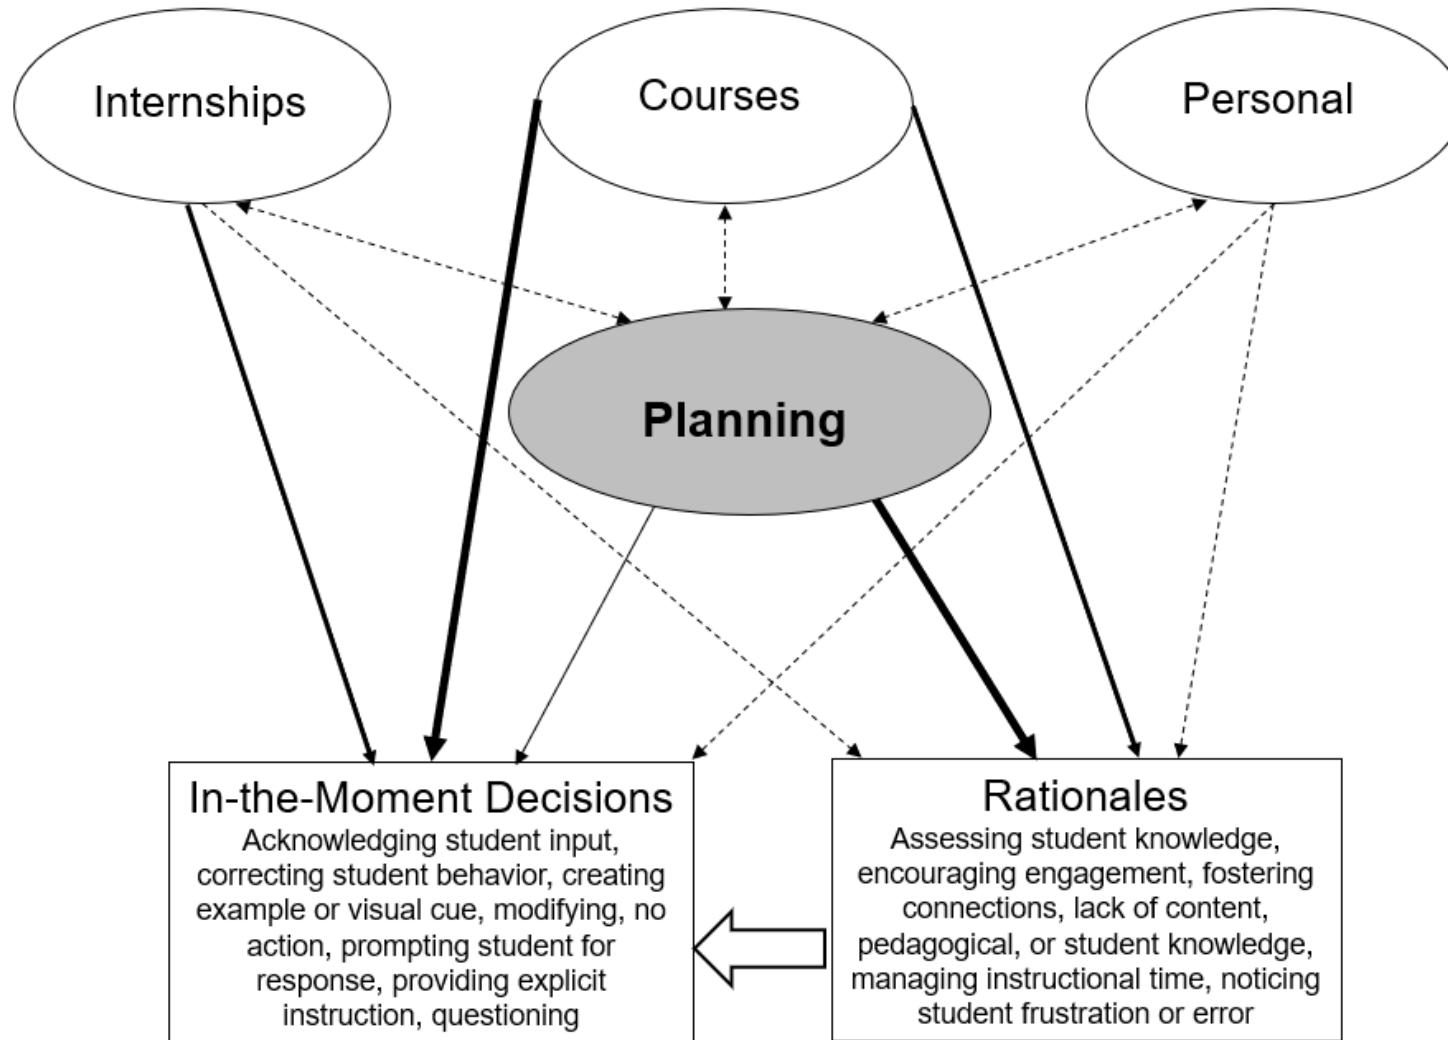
Internships

Courses

Personal

Planning

In-the-Moment Decisions
Acknowledging student input, correcting student behavior, creating example or visual cue, modifying, no action, prompting student for response, providing explicit instruction, questioning

Rationales
Assessing student knowledge, encouraging engagement, fostering connections, lack of content, pedagogical, or student knowledge, managing instructional time, noticing student frustration or error